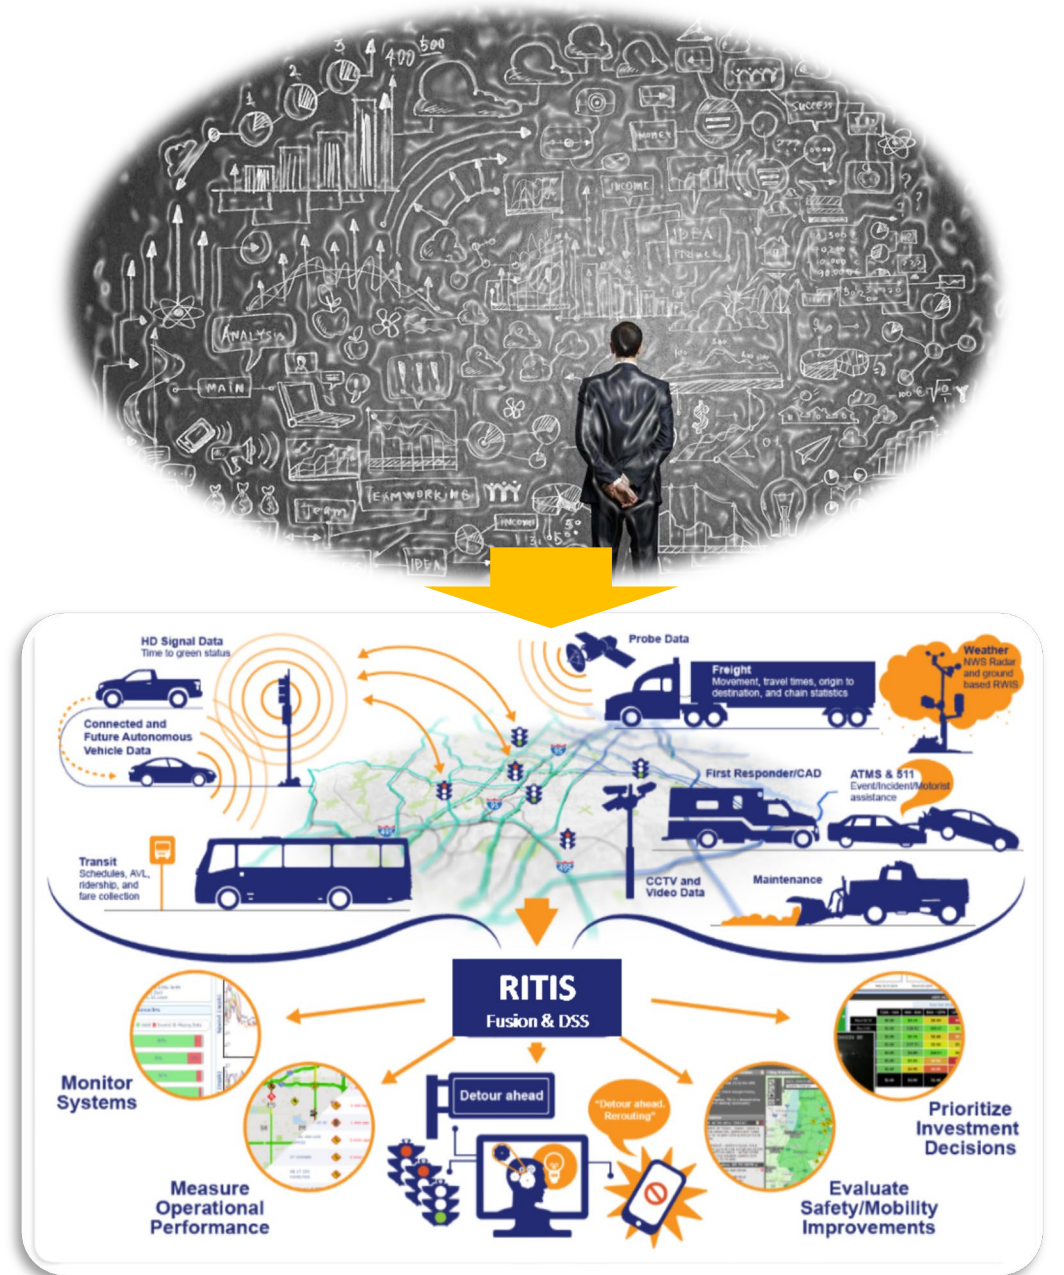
400 500

SUCCESS

MONEY

INCOME

IDEA

ANALYSIS

MAIN

TEAMWORKING

TEAM

INCOME

IDEA

HD Signal Data
Time to green status

Probe Data

Freight
Movement, travel times, origin to destination, and chain statistics

Weather
NWS Radar and ground based RWIS

Connected and Future Autonomous Vehicle Data

First Responder/CAD

ATMS & 511
Event/Incident/Motorist assistance

Transit
Schedules, AVL, ridership, and fare collection

CCTV and Video Data

Maintenance

RITIS
Fusion & DSS

Monitor Systems

Detour ahead

"Detour ahead. Rerouting"

Prioritize Investment Decisions

Measure Operational Performance

Evaluate Safety/Mobility Improvements